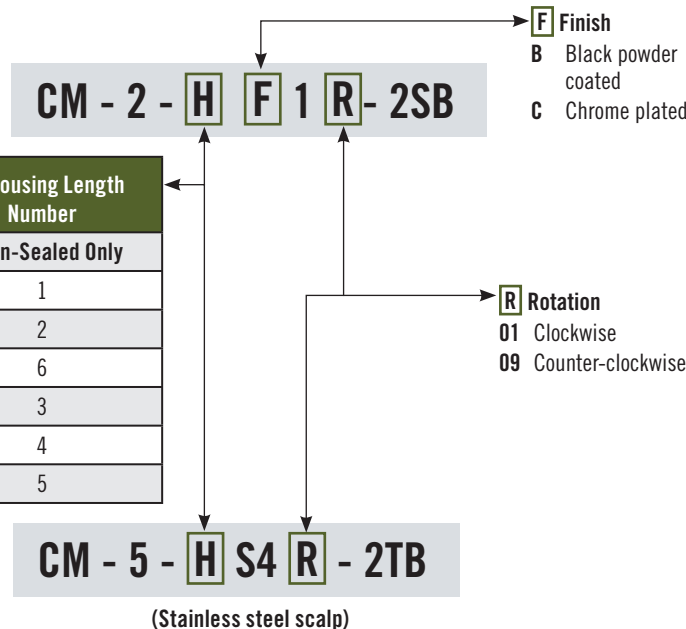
CM - 2 - H F 1 R - 2SB

F Finish
B Black powder coated
C Chrome plated

| ousing Length Number |
|---|
| n-Sealed Only |
| 1 |
| 2 |
| 6 |
| 3 |
| 4 |
| 5 |

R Rotation
01 Clockwise
09 Counter-clockwise

CM - 5 - H S4 R - 2TB

(Stainless steel scalp)